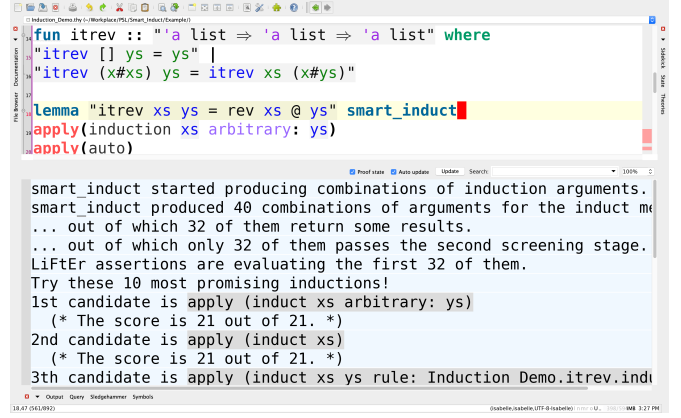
Induction_Demo.thy (~/Workplace/PSL/Smart_Induct/Example/)

fun itrev :: "'a list ⇒ 'a list ⇒ 'a list" where
"itrev [] ys = ys" |
"itrev (x#xs) ys = itrev xs (x#ys)"

lemma "itrev xs ys = rev xs @ ys" smart_induct
apply(induction xs arbitrary: ys)
apply(auto)

Documentation
File Browser
Sidekick
State
Theories

Proof state
Auto update
Update
Search:
100%

smart_induct started producing combinations of induction arguments.
smart_induct produced 40 combinations of arguments for the induct me
... out of which 32 of them return some results.
... out of which only 32 of them passes the second screening stage.
LiFtEr assertions are evaluating the first 32 of them.
Try these 10 most promising inductions!
1st candidate is apply (induct xs arbitrary: ys)
(* The score is 21 out of 21. *)
2nd candidate is apply (induct xs)
(* The score is 21 out of 21. *)
3th candidate is apply (induct xs ys rule: Induction_Demo.itrev.indu

Output Query Sledgehammer Symbols
18,47 (561/892)
(isabelle,isabelle,UTF-8-Isabelle)
3:27 PM